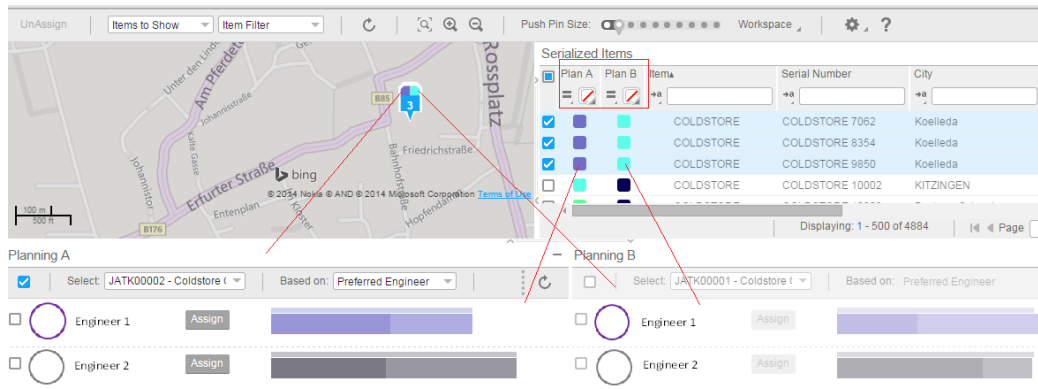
UnAssign | Items to Show | Item Filter | Push Pin Size: | Workspace | ?

Unter den Linden
Am Pferdeteich
Johannisstraße
Kalte Gasse
Johannistor
Erfurter Straße
Entenplan
Rossplatz
B85
3
Friedrichstraße
Bahnhofstraße
Hopfendamm
Kleiner
B176
bing
© 2014 Nokia © AND © 2014 Microsoft Corporation Terms of Use
100 m
500 ft

Serialized Items

| | Plan A | Plan B | Item | Serial Number | City |
|---|---|---|---|---|---|
| ☑ | | | COLDSTORE | COLDSTORE 7062 | Koelleda |
| ☑ | | | COLDSTORE | COLDSTORE 8354 | Koelleda |
| ☑ | | | COLDSTORE | COLDSTORE 9850 | Koelleda |
| ☐ | | | COLDSTORE | COLDSTORE 10002 | KITZINGEN |

Displaying: 1 - 500 of 4884 | Page

Planning A
Select: JATK00002 - Coldstore ( | Based on: Preferred Engineer
Engineer 1 Assign
Engineer 2 Assign

Planning B
Select: JATK00001 - Coldstore ( | Based on: Preferred Engineer
Engineer 1 Assign
Engineer 2 Assign